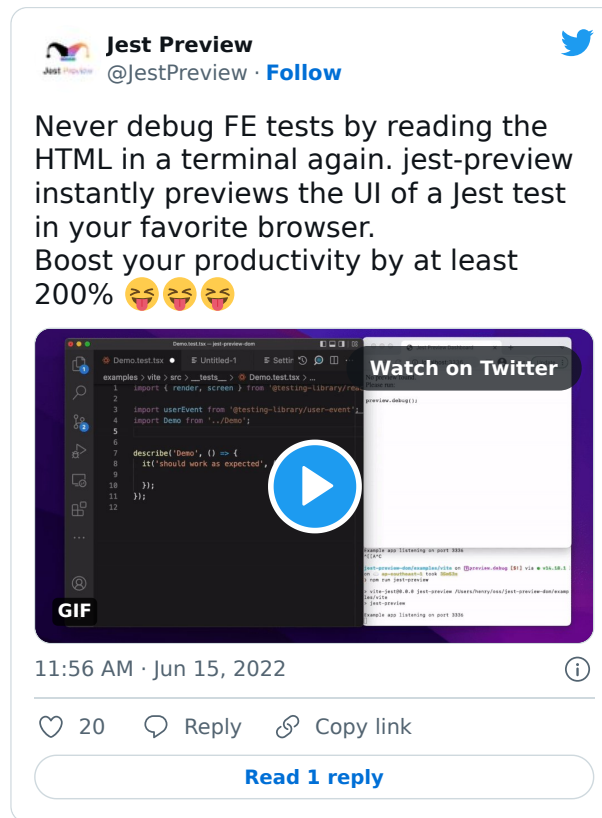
Jest Preview
@JestPreview · Follow

Never debug FE tests by reading the HTML in a terminal again. jest-preview instantly previews the UI of a Jest test in your favorite browser.
Boost your productivity by at least 200% 😝😝😝

Demo.test.tsx — jest-preview-dom
Demo.test.tsx ● Untitled-1 Settin
examples > vite > src > __tests__ > Demo.test.tsx > ...
1 import { render, screen } from '@testing-library/re
2
3 import userEvent from '@testing-library/user-event';
4 import Demo from '../Demo';
5
6
7 describe('Demo', () => {
8 it('should work as expected',
9
10 });
11 });
12

preview.debug();

Watch on Twitter

Example app listening on port 3336
jest-preview-dom/examples/vite on preview.debug [$!] via v16.10.0
npm run jest-preview
vite-jest@0.0.0 jest-preview /Users/henry/oss/jest-preview-dom/examples/vite
jest-preview
Example app listening on port 3336

GIF

11:56 AM · Jun 15, 2022

20 Reply Copy link

Read 1 reply